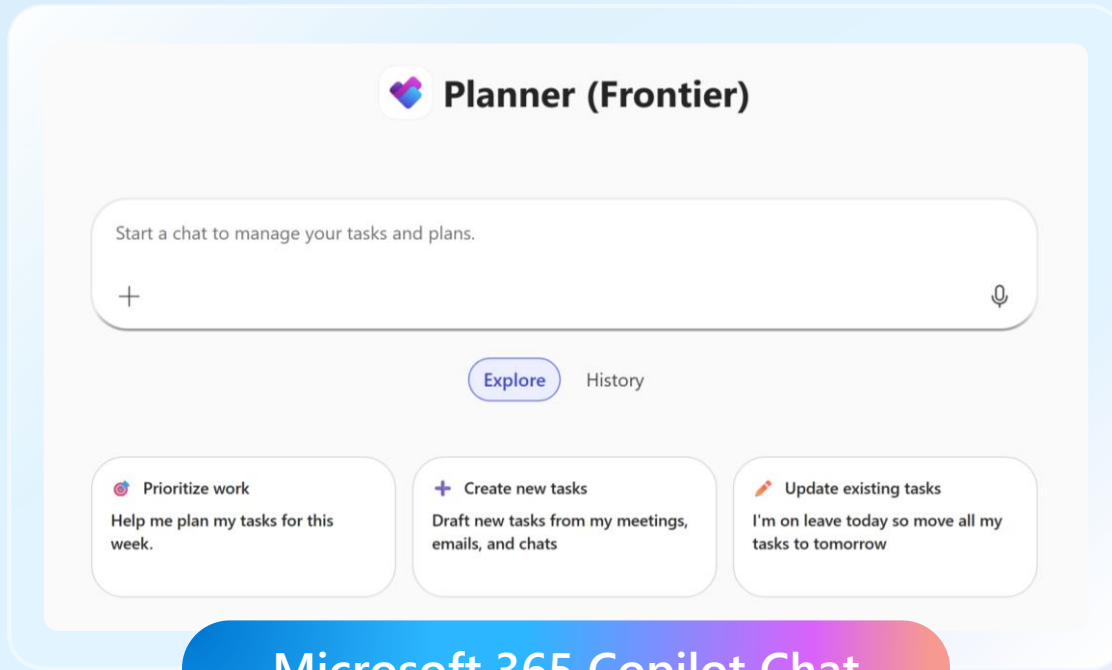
Planner (Frontier)

Start a chat to manage your tasks and plans.

+

Explore History

Prioritize work
Help me plan my tasks for this week.

+ Create new tasks
Draft new tasks from my meetings, emails, and chats

Update existing tasks
I'm on leave today so move all my tasks to tomorrow

Microsoft 365 Copilot Chat